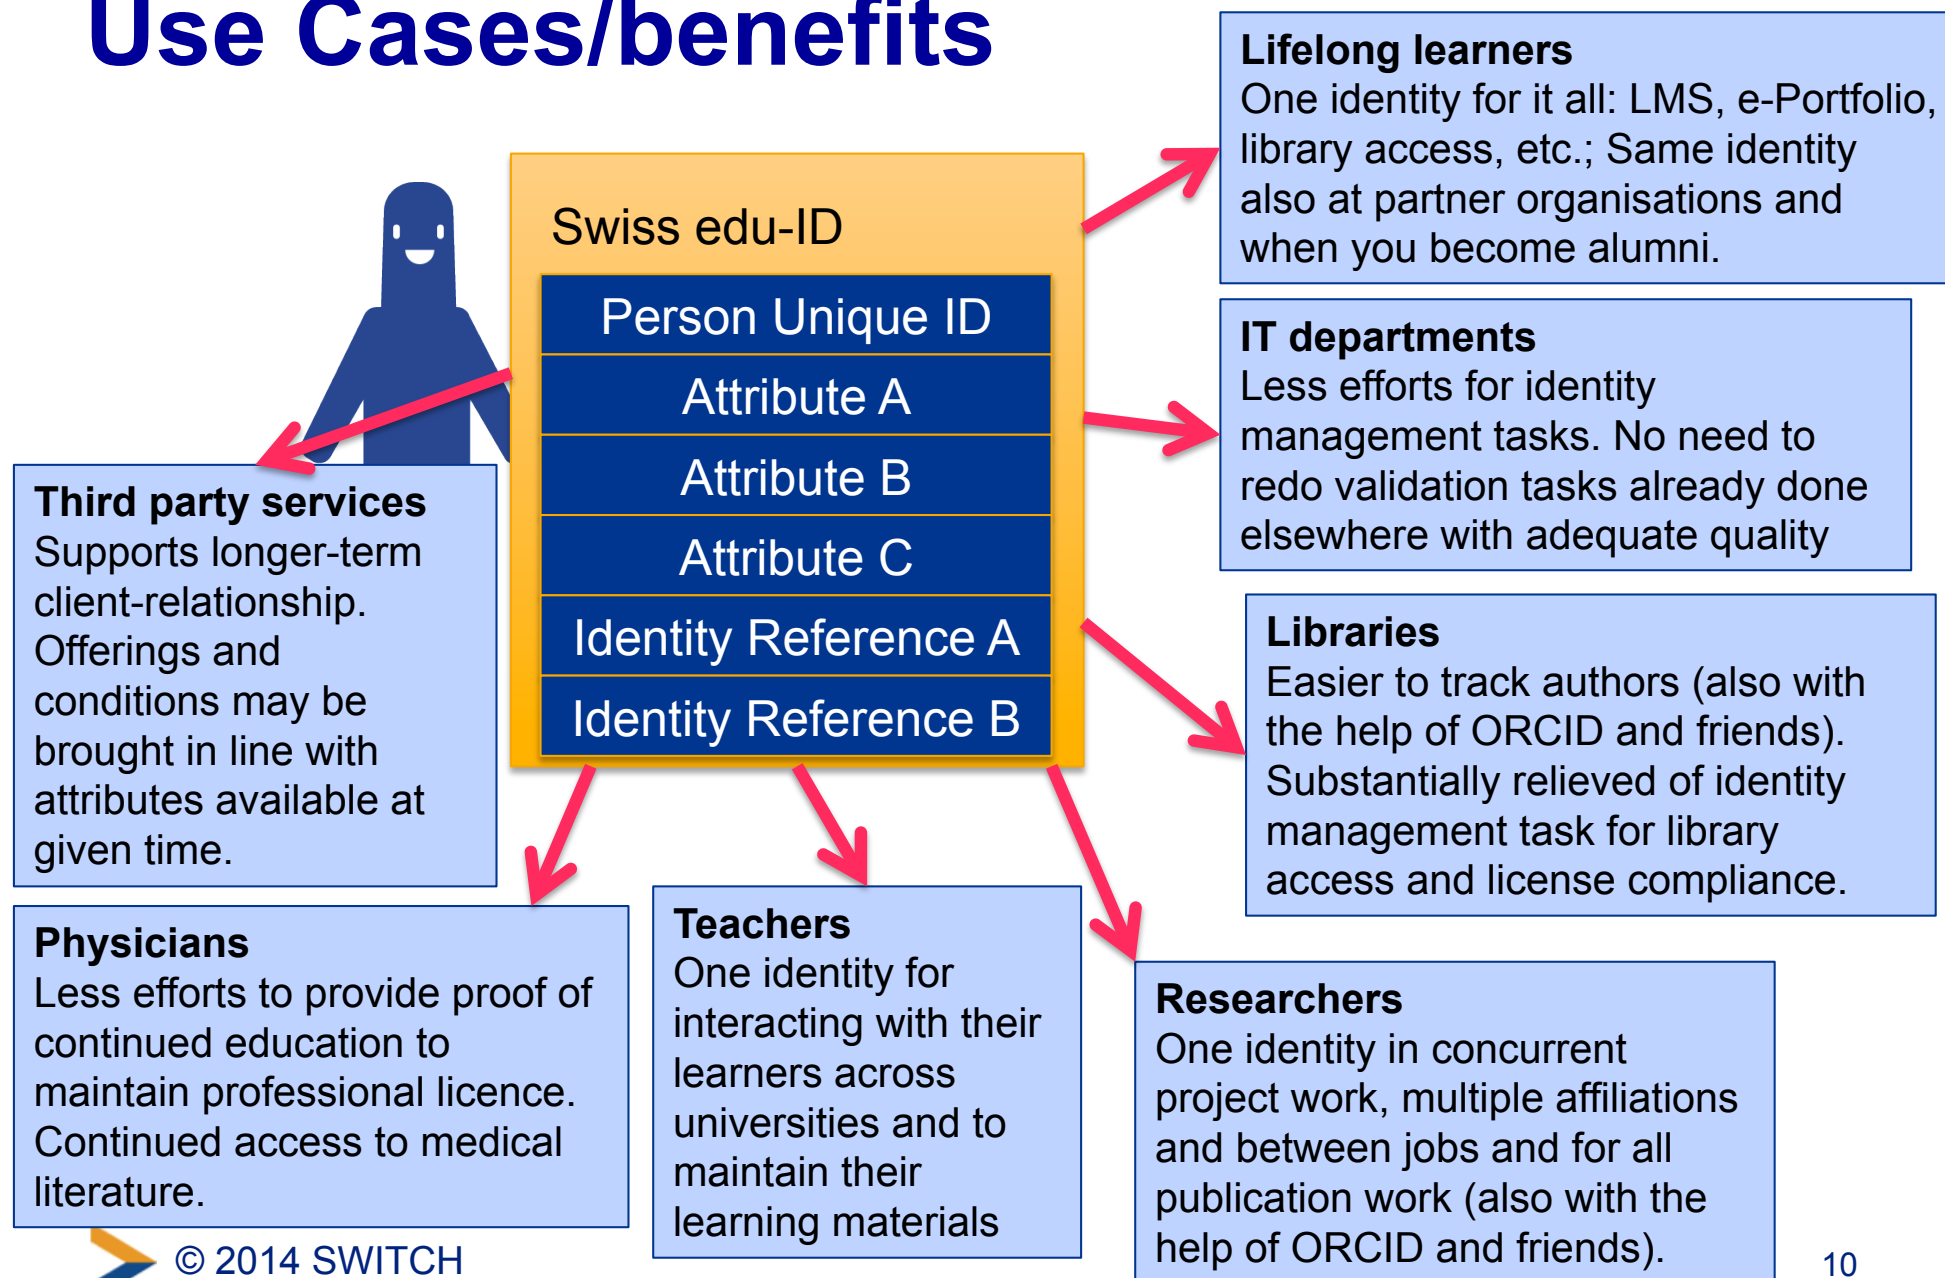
Use Cases/benefits

Swiss edu-ID

Person Unique ID

Attribute A

Attribute B

Attribute C

Identity Reference A

Identity Reference B

Lifelong learners
One identity for it all: LMS, e-Portfolio, library access, etc.; Same identity also at partner organisations and when you become alumni.

IT departments
Less efforts for identity management tasks. No need to redo validation tasks already done elsewhere with adequate quality

Libraries
Easier to track authors (also with the help of ORCID and friends). Substantially relieved of identity management task for library access and license compliance.

Third party services
Supports longer-term client-relationship. Offerings and conditions may be brought in line with attributes available at given time.

Physicians
Less efforts to provide proof of continued education to maintain professional licence. Continued access to medical literature.

Teachers
One identity for interacting with their learners across universities and to maintain their learning materials

Researchers
One identity in concurrent project work, multiple affiliations and between jobs and for all publication work (also with the help of ORCID and friends).

© 2014 SWITCH

10